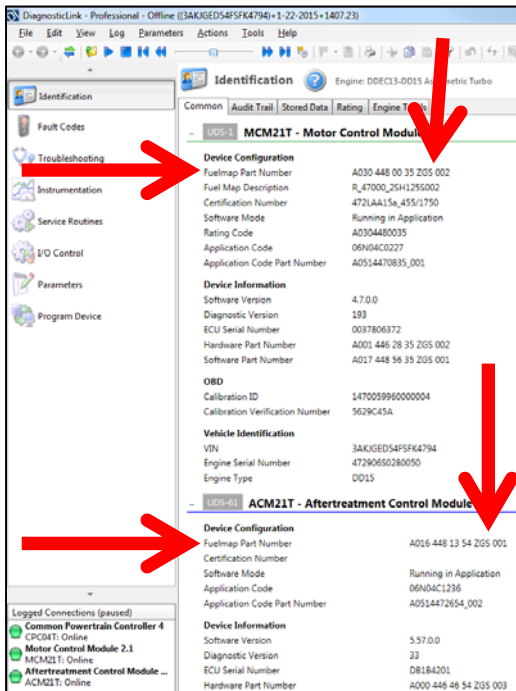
DiagnosticLink - Professional - Offline ((3AKJGED54FSFK4794)+1-22-2015+1407.23)

File Edit View Log Parameters Actions Tools Help

Identification
Fault Codes
Troubleshooting
Instrumentation
Service Routines
I/O Control
Parameters
Program Device

Logged Connections (paused)
Common Powertrain Controller 4
CPC04T: Online
Motor Control Module 2.1
MCM21T: Online
Aftertreatment Control Module ...
ACM21T: Online

Identification
Engine: DDEC13-DD15 A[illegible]metric Turbo

Common | Audit Trail | Stored Data | Rating | Engine T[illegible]

UDS-1 MCM21T - Motor Control Module

Device Configuration
| | |
|---|---|
| Fuelmap Part Number | A030 448 00 35 ZGS 002 |
| Fuel Map Description | R_47000_2SH125G002 |
| Certification Number | 472LAA15a_455/1750 |
| Software Mode | Running in Application |
| Rating Code | A0304480035 |
| Application Code | 06N04C0227 |
| Application Code Part Number | A0514470835_001 |

Device Information
| | |
|---|---|
| Software Version | 4.7.0.0 |
| Diagnostic Version | 193 |
| ECU Serial Number | 0037806372 |
| Hardware Part Number | A001 446 28 35 ZGS 002 |
| Software Part Number | A017 448 56 35 ZGS 001 |

OBD
| | |
|---|---|
| Calibration ID | 1470059960000004 |
| Calibration Verification Number | 5629C45A |

Vehicle Identification
| | |
|---|---|
| VIN | 3AKJGED54FSFK4794 |
| Engine Serial Number | 472906S0280050 |
| Engine Type | DD15 |

UDS-61 ACM21T - Aftertreatment Control Module

Device Configuration
| | |
|---|---|
| Fuelmap Part Number | A016 448 13 54 ZGS 001 |
| Certification Number | |
| Software Mode | Running in Application |
| Application Code | 06N04C1236 |
| Application Code Part Number | A0514472654_002 |

Device Information
| | |
|---|---|
| Software Version | 5.57.0.0 |
| Diagnostic Version | 33 |
| ECU Serial Number | DB1B4201 |
| Hardware Part Number | A000 446 46 54 ZGS 003 |